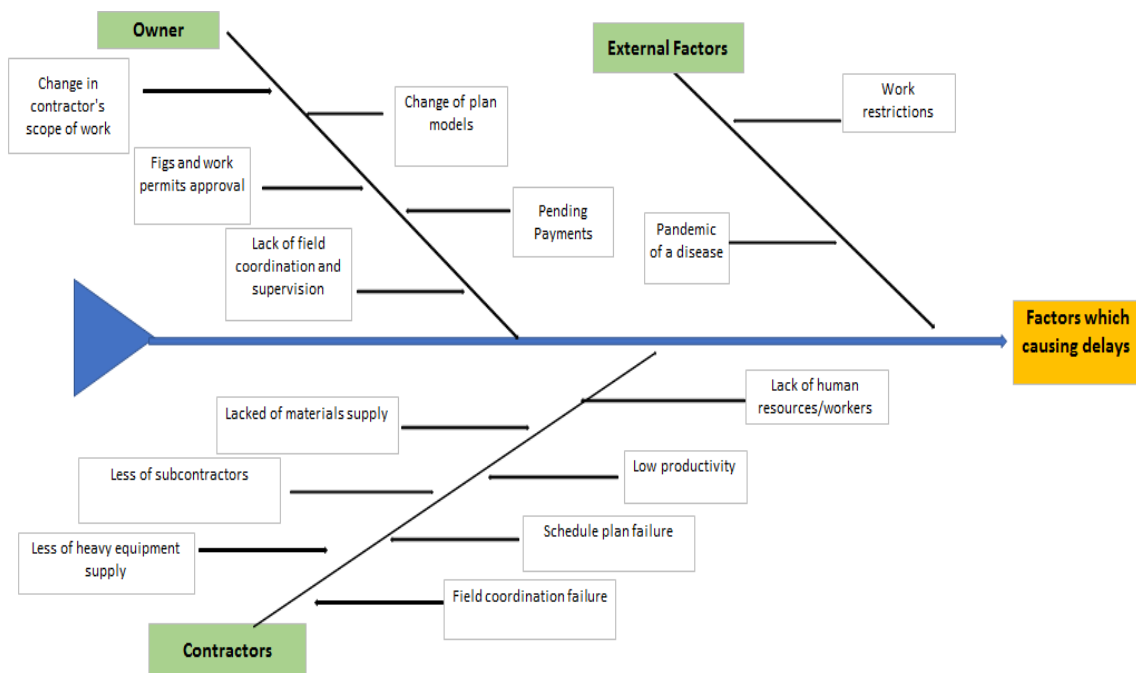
Owner

External Factors

Change in contractor's scope of work

Change of plan models

Work restrictions

Figs and work permits approval

Pending Payments

Pandemic of a disease

Lack of field coordination and supervision

Factors which causing delays

Lack of human resources/workers

Lacked of materials supply

Low productivity

Less of subcontractors

Schedule plan failure

Less of heavy equipment supply

Field coordination failure

Contractors